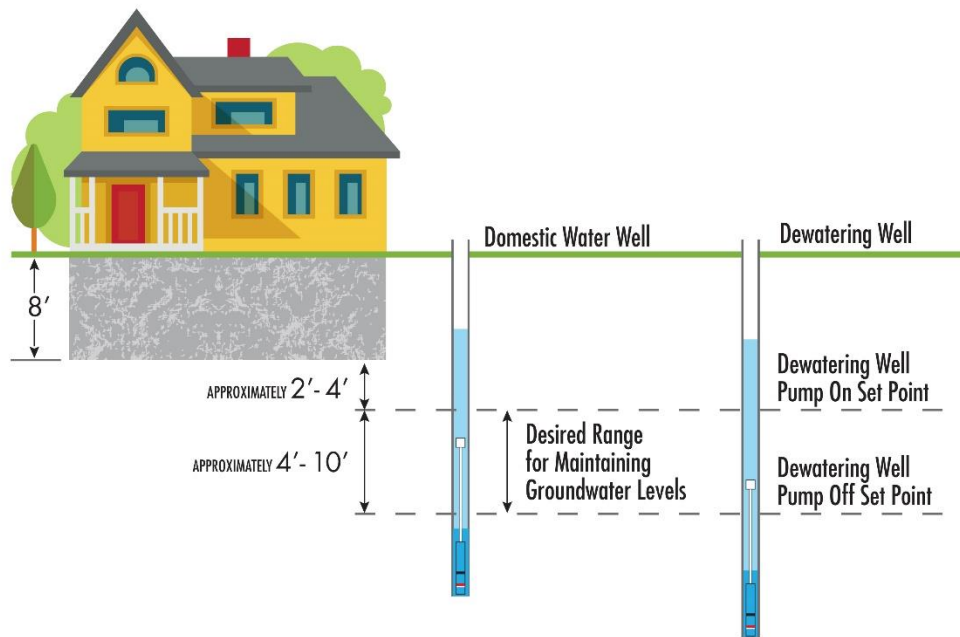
Domestic Water Well

Dewatering Well

8′

APPROXIMATELY 2′- 4′

APPROXIMATELY 4′- 10′

Desired Range for Maintaining Groundwater Levels

Dewatering Well Pump On Set Point

Dewatering Well Pump Off Set Point